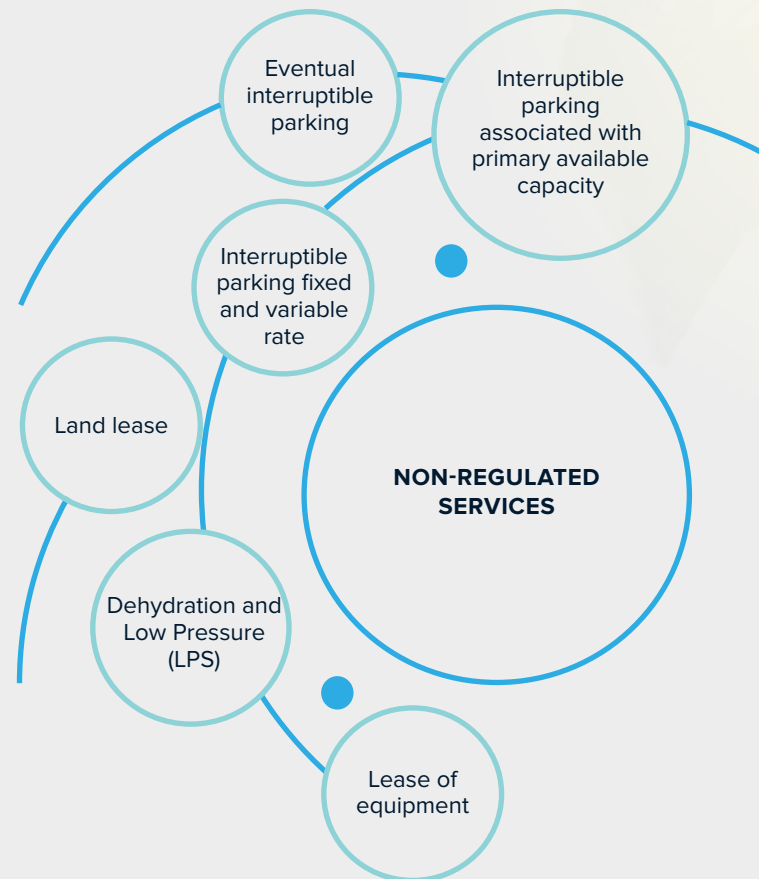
Eventual interruptible parking

Interruptible parking associated with primary available capacity

Interruptible parking fixed and variable rate

Land lease

NON-REGULATED SERVICES

Dehydration and Low Pressure (LPS)

Lease of equipment